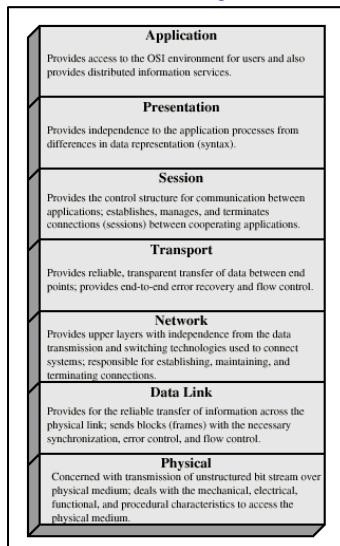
Application

Provides access to the OSI environment for users and also provides distributed information services.

Presentation

Provides independence to the application processes from differences in data representation (syntax).

Session

Provides the control structure for communication between applications; establishes, manages, and terminates connections (sessions) between cooperating applications.

Transport

Provides reliable, transparent transfer of data between end points; provides end-to-end error recovery and flow control.

Network

Provides upper layers with independence from the data transmission and switching technologies used to connect systems; responsible for establishing, maintaining, and terminating connections.

Data Link

Provides for the reliable transfer of information across the physical link; sends blocks (frames) with the necessary synchronization, error control, and flow control.

Physical

Concerned with transmission of unstructured bit stream over physical medium; deals with the mechanical, electrical, functional, and procedural characteristics to access the physical medium.